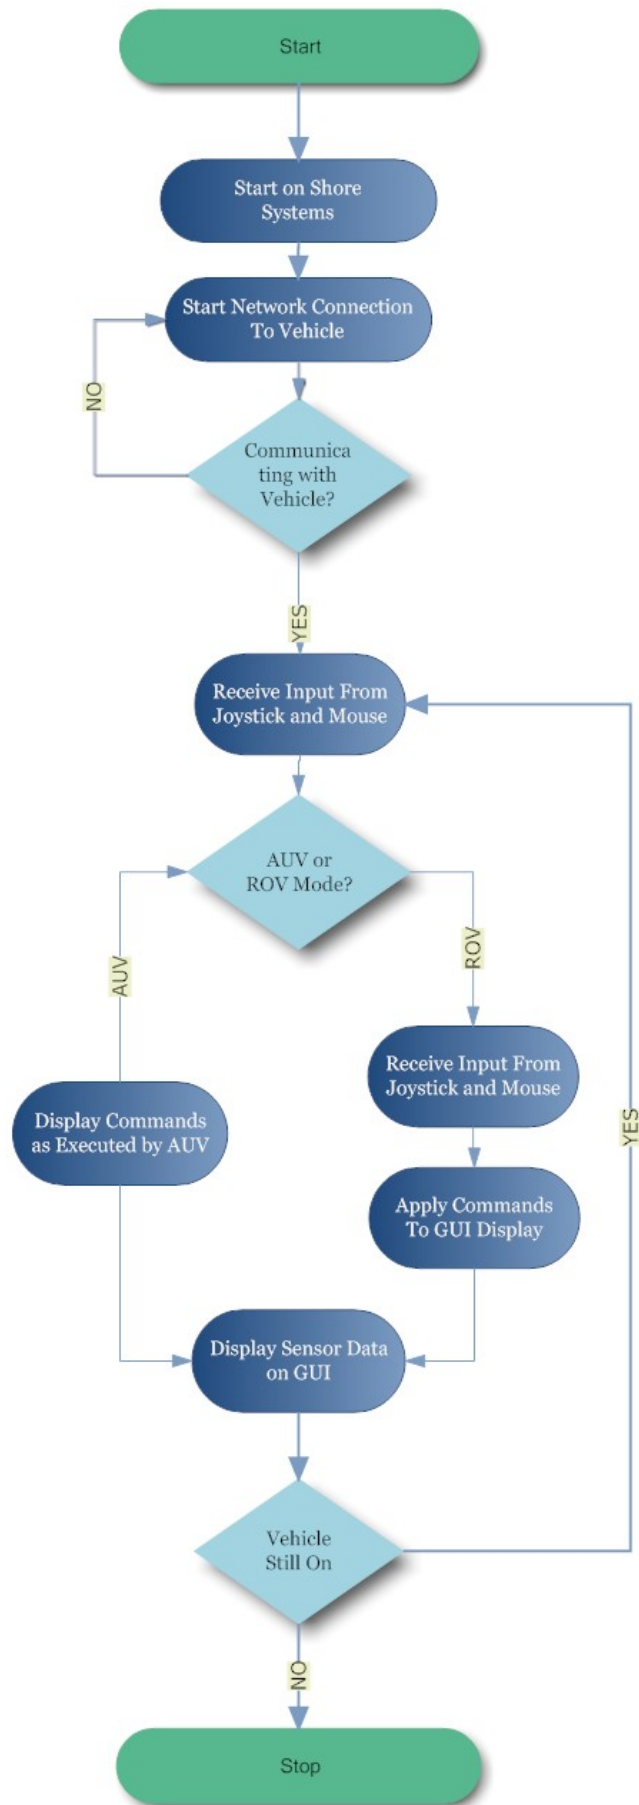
Start

Start on Shore Systems

Start Network Connection To Vehicle

NO

Communicating with Vehicle?

YES

Receive Input From Joystick and Mouse

AUV or ROV Mode?

AUV

ROV

Receive Input From Joystick and Mouse

Display Commands as Executed by AUV

Apply Commands To GUI Display

YES

Display Sensor Data on GUI

Vehicle Still On

NO

Stop